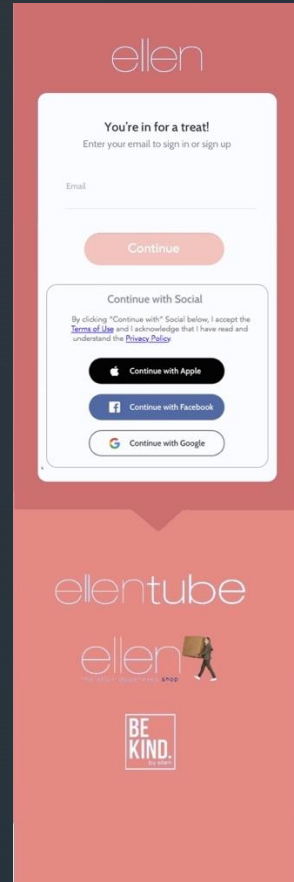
ellen

You're in for a treat!
Enter your email to sign in or sign up

Email

Continue

Continue with Social

By clicking "Continue with" Social below, I accept the Terms of Use and I acknowledge that I have read and understand the Privacy Policy.

Continue with Apple

Continue with Facebook

Continue with Google

ellentube

ellen
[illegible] shop

BE KIND.
by ellen